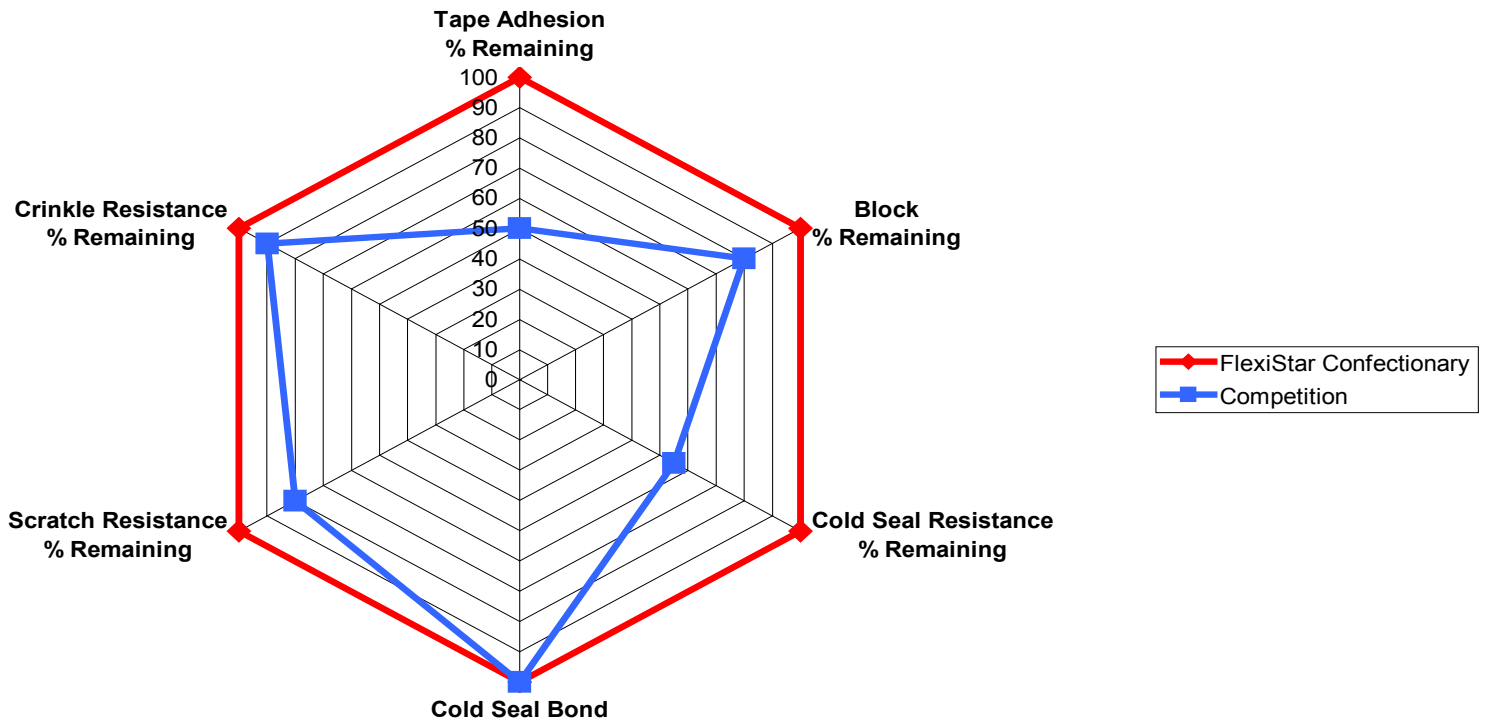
Tape Adhesion
% Remaining

100
90
80
70
60
50
40
30
20
10
0

Block
% Remaining

Cold Seal Resistance
% Remaining

Cold Seal Bond

Scratch Resistance
% Remaining

Crinkle Resistance
% Remaining

FlexiStar Confectionary
Competition